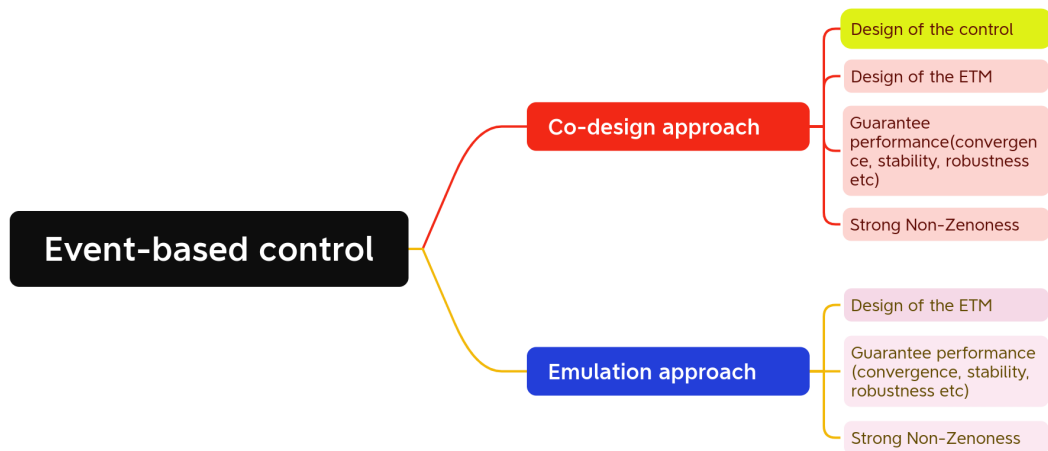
Event-based control

Co-design approach

Design of the control

Design of the ETM

Guarantee performance(convergence, stability, robustness etc)

Strong Non-Zenoness

Emulation approach

Design of the ETM

Guarantee performance (convergence, stability, robustness etc)

Strong Non-Zenoness